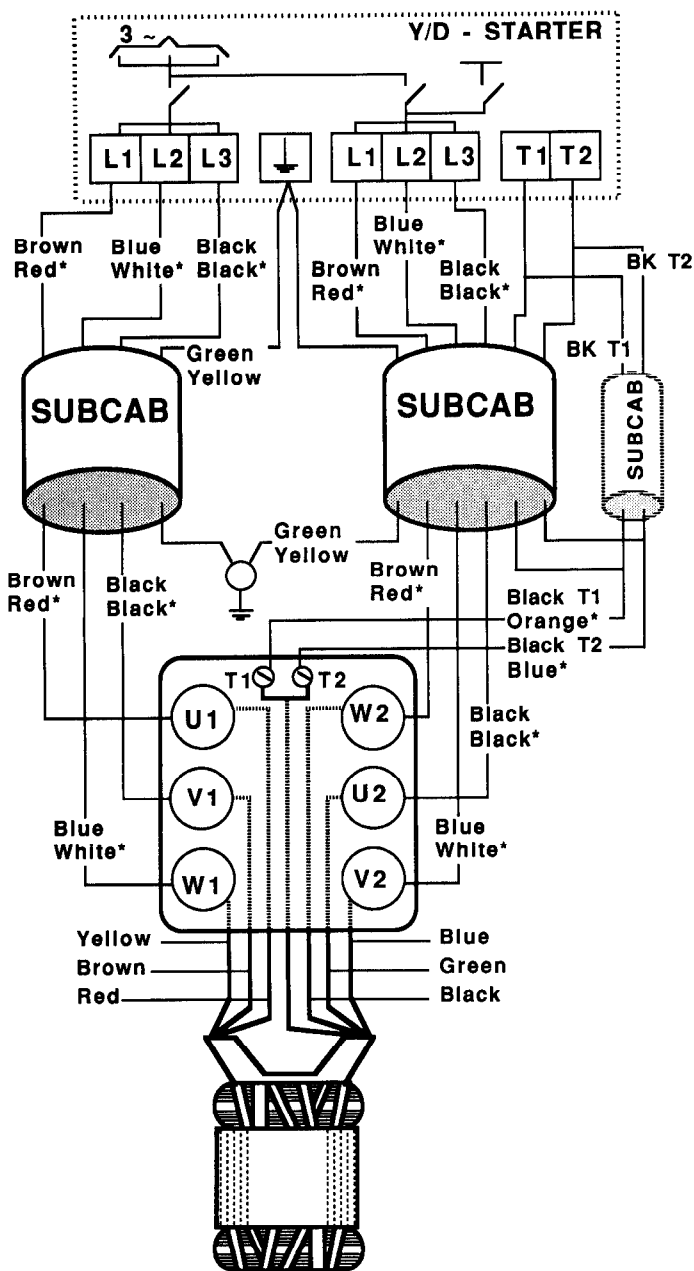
Y/D - STARTER

3 ~

L1 L2 L3

L1 L2 L3

T1 T2

Brown
Red*

Blue
White*

Black
Black*

Blue
White*

Brown
Red*

Black
Black*

BK T2

BK T1

Green
Yellow

SUBCAB

SUBCAB

SUBCAB

Green
Yellow

Brown
Red*

Black
Black*

Brown
Red*

Black T1
Orange*

Black T2
Blue*

T1

T2

U1

W2

Black
Black*

V1

U2

Blue
White*

Blue
White*

W1

V2

Yellow

Brown

Red

Blue

Green

Black